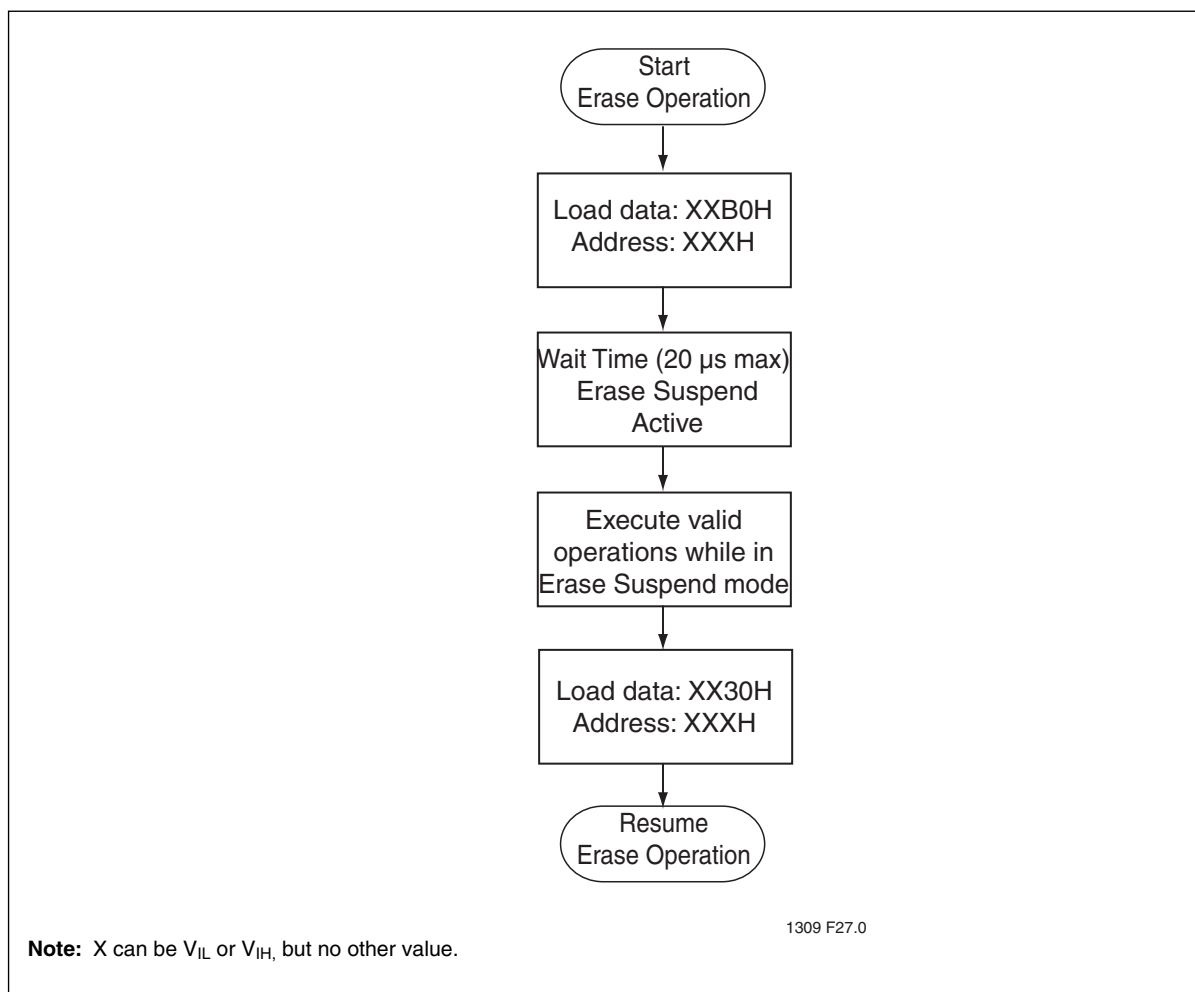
Start
Erase Operation

Load data: XXB0H
Address: XXXH

Wait Time (20 μs max)
Erase Suspend
Active

Execute valid
operations while in
Erase Suspend mode

Load data: XX30H
Address: XXXH

Resume
Erase Operation

1309 F27.0

**Note:** X can be $V_{IL}$ or $V_{IH,}$ but no other value.